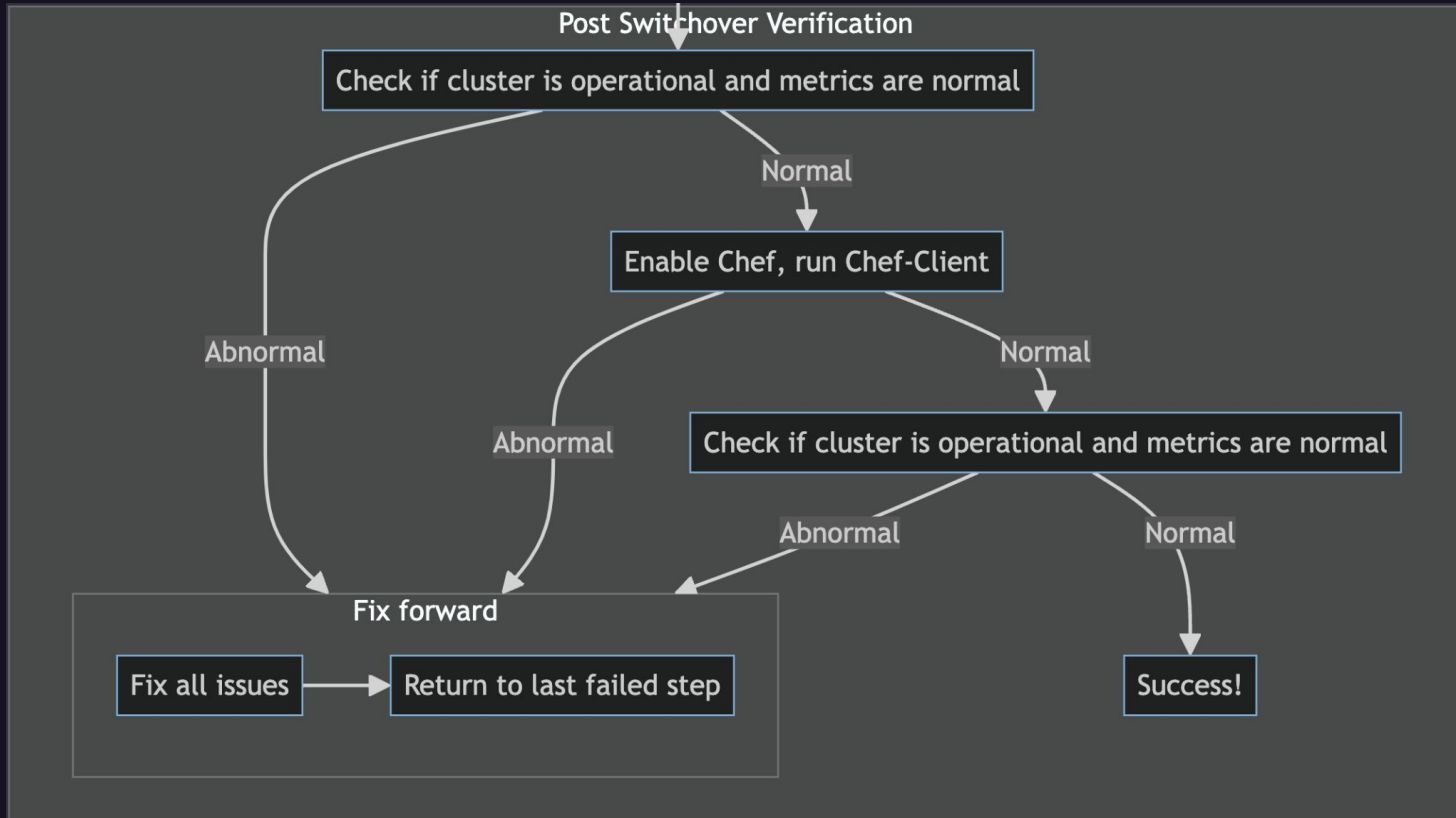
Post Switchover Verification

Check if cluster is operational and metrics are normal

Normal

Enable Chef, run Chef-Client

Abnormal

Normal

Abnormal

Check if cluster is operational and metrics are normal

Abnormal

Normal

Fix forward

Fix all issues

Return to last failed step

Success!